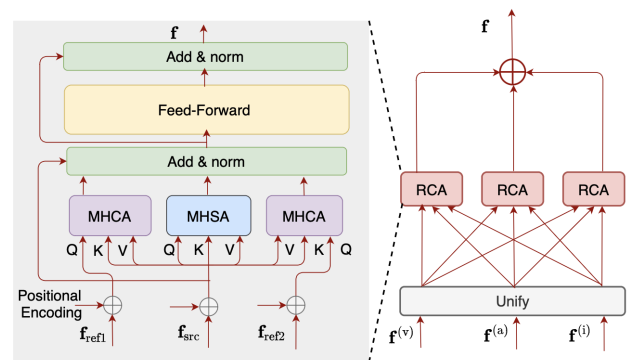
$\mathbf{f}$

Add & norm

Feed-Forward

Add & norm

MHCA

MHSA

MHCA

Q K V

Q K V

V K Q

Positional Encoding

$\mathbf{f}_{\text{ref1}}$

$\mathbf{f}_{\text{src}}$

$\mathbf{f}_{\text{ref2}}$

$\mathbf{f}$

RCA

RCA

RCA

Unify

$\mathbf{f}^{(\text{v})}$

$\mathbf{f}^{(\text{a})}$

$\mathbf{f}^{(\text{i})}$